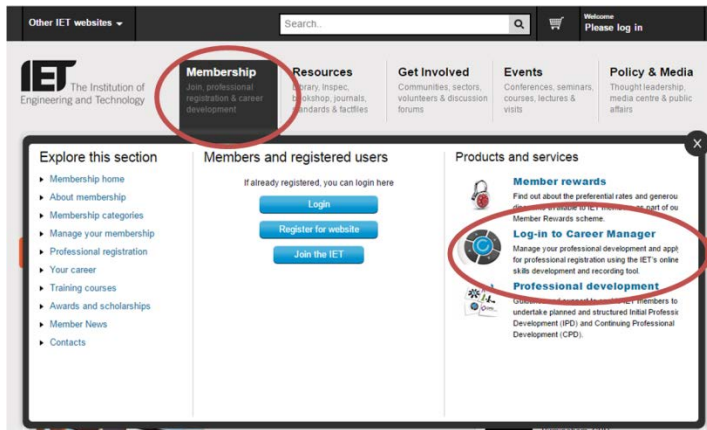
Other IET websites

Search...

Welcome
Please log in

IET The Institution of Engineering and Technology

Membership
Join, professional registration & career development

Resources
Library, Inspec, bookshop, journals, standards & factfiles

Get Involved
Communities, sectors, volunteers & discussion forums

Events
Conferences, seminars, courses, lectures & visits

Policy & Media
Thought leadership, media centre & public affairs

Explore this section
Membership home
About membership
Membership categories
Manage your membership
Professional registration
Your career
Training courses
Awards and scholarships
Member News
Contacts

Members and registered users
If already registered, you can login here
Login
Register for website
Join the IET

Products and services
Member rewards
Find out about the preferential rates and generou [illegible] available to IET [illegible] part of ou Member Rewards scheme.

Log-in to Career Manager
Manage your professional development and appl for professional registration using the IET's online skills development and recording tool.

Professional development
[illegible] IET members to undertake planned and structured Initial Professi Development (IPD) and Continuing Professional Development (CPD).